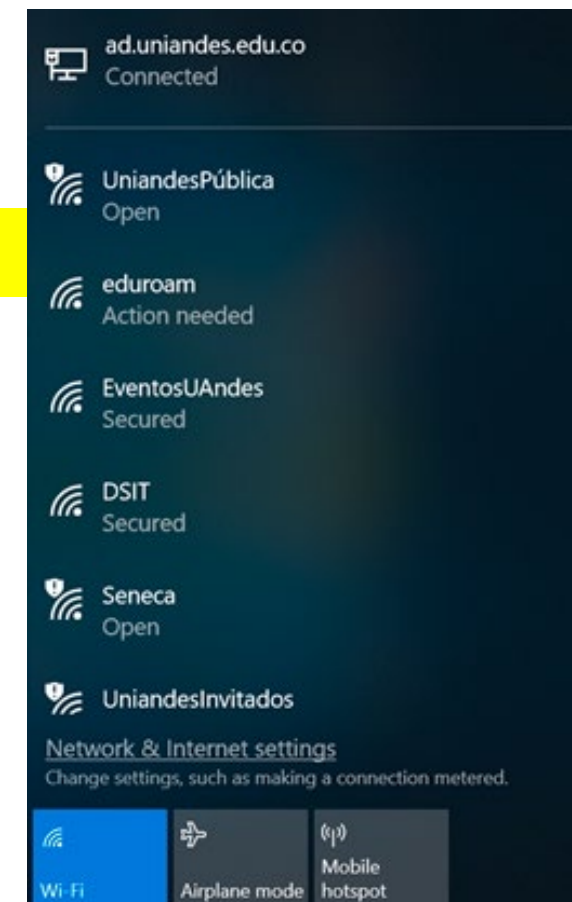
ad.uniandes.edu.co
Connected

UniandesPública
Open

eduroam
Action needed

EventosUAndes
Secured

DSIT
Secured

Seneca
Open

UniandesInvitados

Network & Internet settings
Change settings, such as making a connection metered.

Wi-Fi

Airplane mode

Mobile hotspot